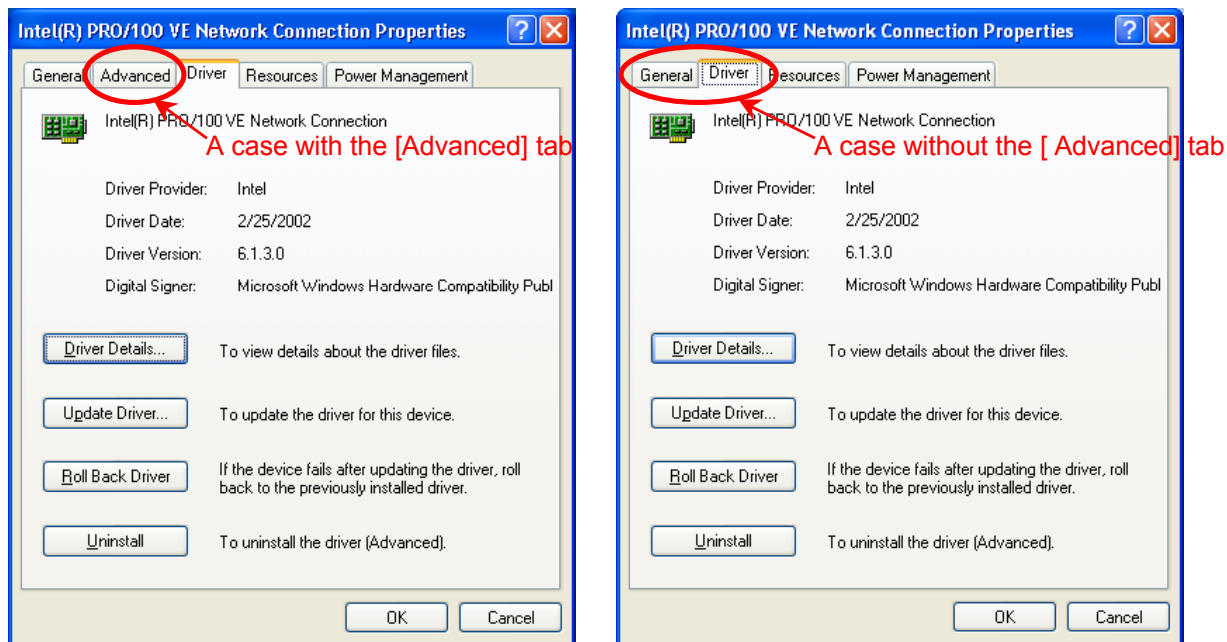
Intel(R) PRO/100 VE Network Connection Properties

General | Advanced | Driver | Resources | Power Management

Intel(R) PRO/100 VE Network Connection

A case with the [Advanced] tab

Driver Provider: Intel

Driver Date: 2/25/2002

Driver Version: 6.1.3.0

Digital Signer: Microsoft Windows Hardware Compatibility Publ

Driver Details... To view details about the driver files.

Update Driver... To update the driver for this device.

Roll Back Driver If the device fails after updating the driver, roll back to the previously installed driver.

Uninstall To uninstall the driver (Advanced).

OK Cancel

Intel(R) PRO/100 VE Network Connection Properties

General | Driver | Resources | Power Management

Intel(R) PRO/100 VE Network Connection

A case without the [ Advanced] tab

Driver Provider: Intel

Driver Date: 2/25/2002

Driver Version: 6.1.3.0

Digital Signer: Microsoft Windows Hardware Compatibility Publ

Driver Details... To view details about the driver files.

Update Driver... To update the driver for this device.

Roll Back Driver If the device fails after updating the driver, roll back to the previously installed driver.

Uninstall To uninstall the driver (Advanced).

OK Cancel